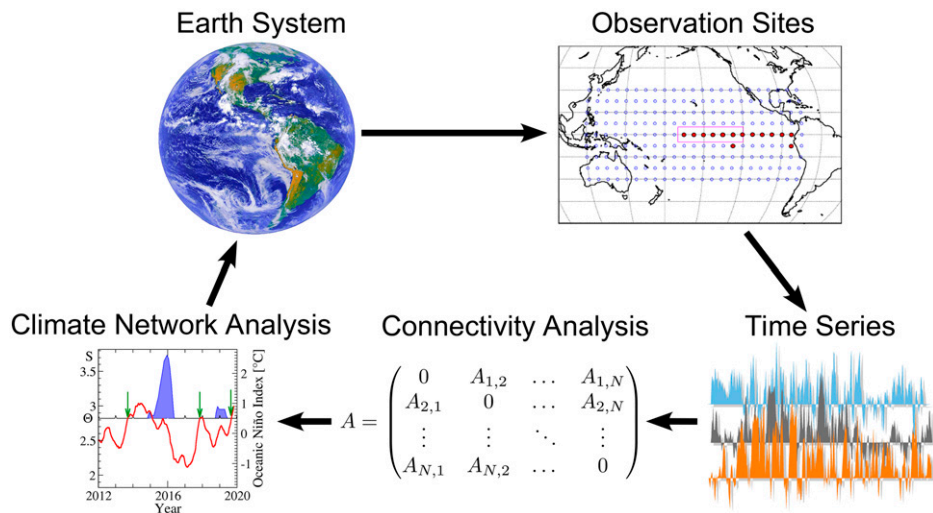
Earth System

Observation Sites

Climate Network Analysis

Connectivity Analysis

Time Series

S

3.5

3

Θ

2.5

2

2012

2016

Year

2020

2

1

0

-1

Oceanic Niño Index [°C]

$A = \begin{pmatrix} 0 & A_{1,2} & \dots & A_{1,N} \\ A_{2,1} & 0 & \dots & A_{2,N} \\ \vdots & \vdots & \ddots & \vdots \\ A_{N,1} & A_{N,2} & \dots & 0 \end{pmatrix}$